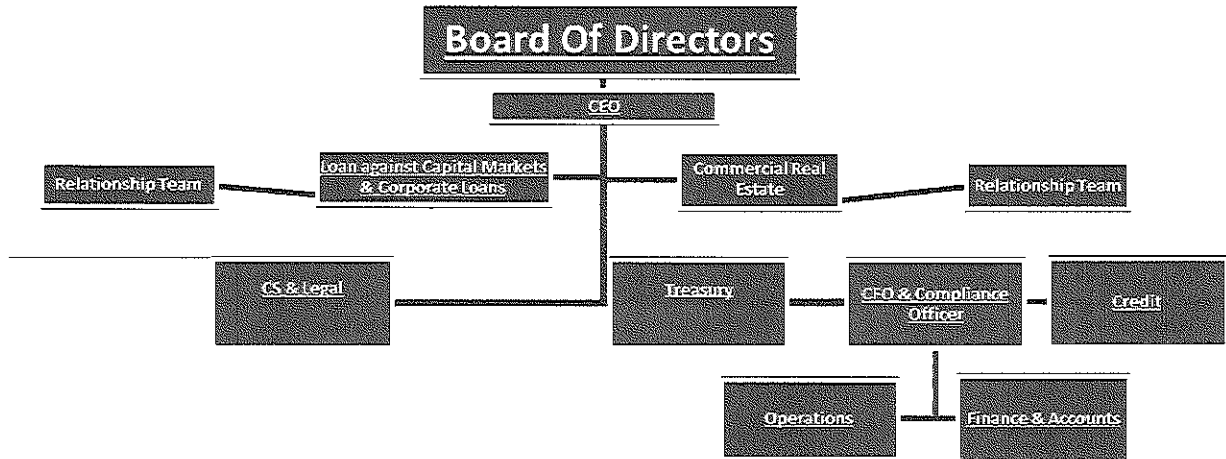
Board Of Directors

CEO

Relationship Team

Loan against Capital Markets & Corporate Loans

Commercial Real Estate

Relationship Team

CS & Legal

Treasury

CFO & Compliance Officer

Credit

Operations

Finance & Accounts